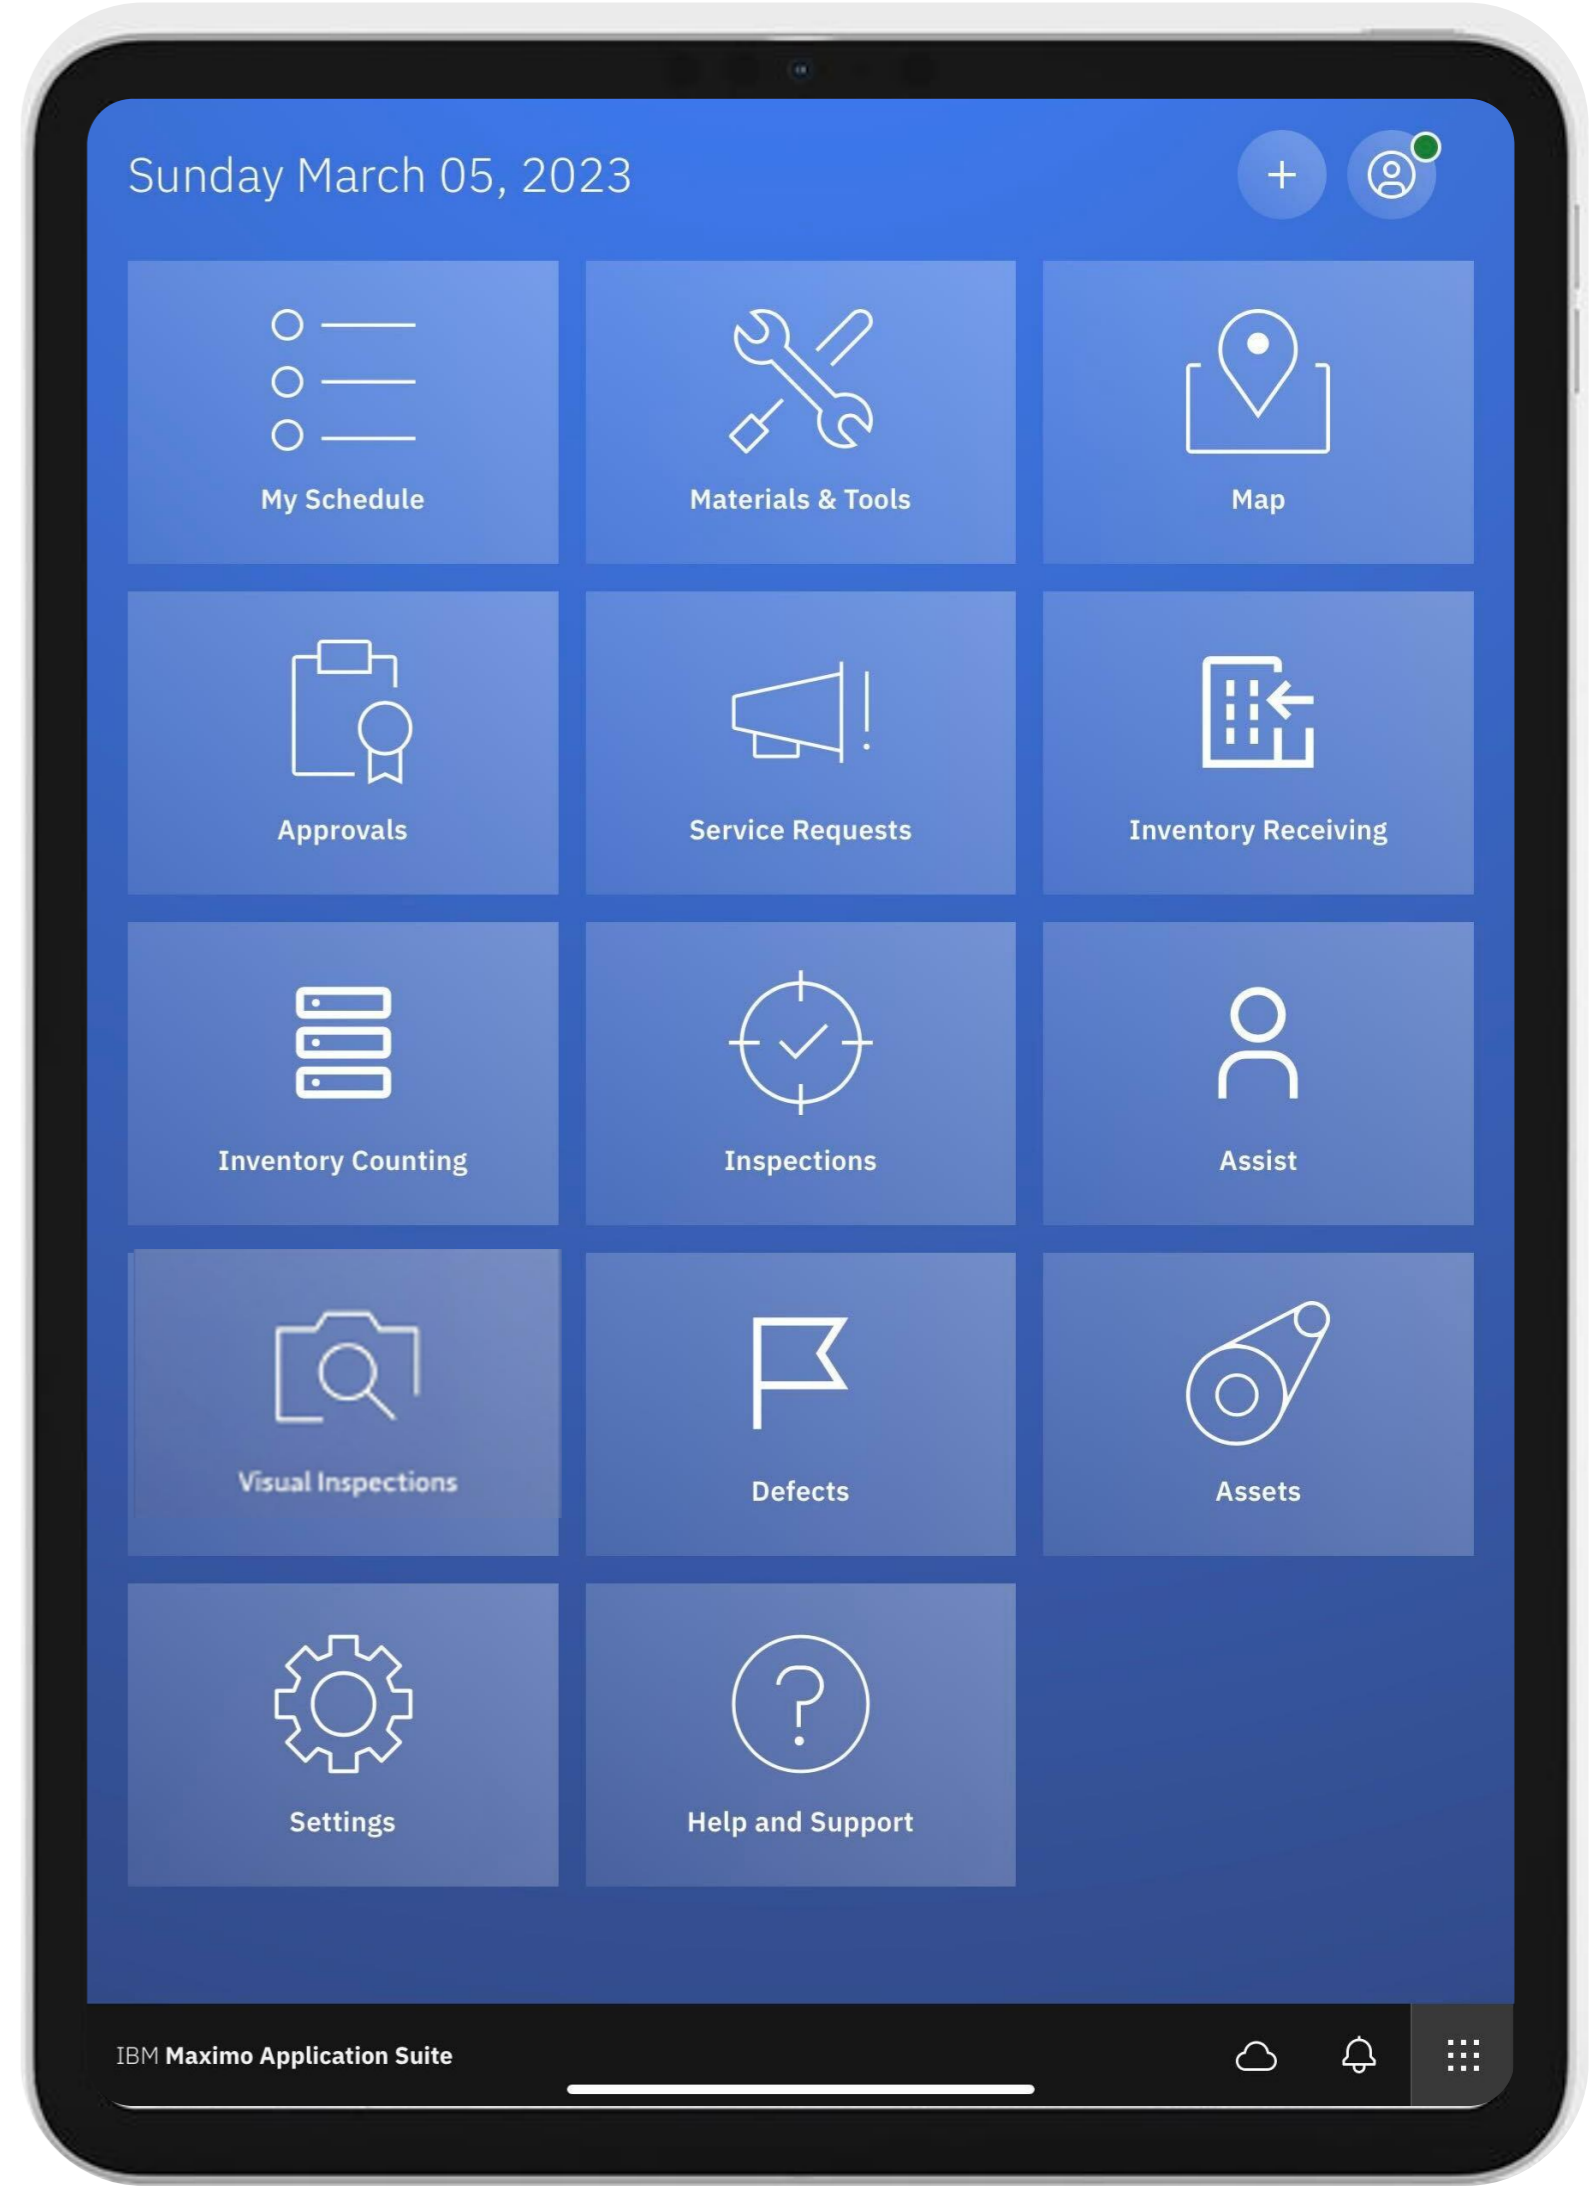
Sunday March 05, 2023

+

My Schedule

Materials & Tools

Map

Approvals

Service Requests

Inventory Receiving

Inventory Counting

Inspections

Assist

Visual Inspections

Defects

Assets

Settings

Help and Support

IBM Maximo Application Suite